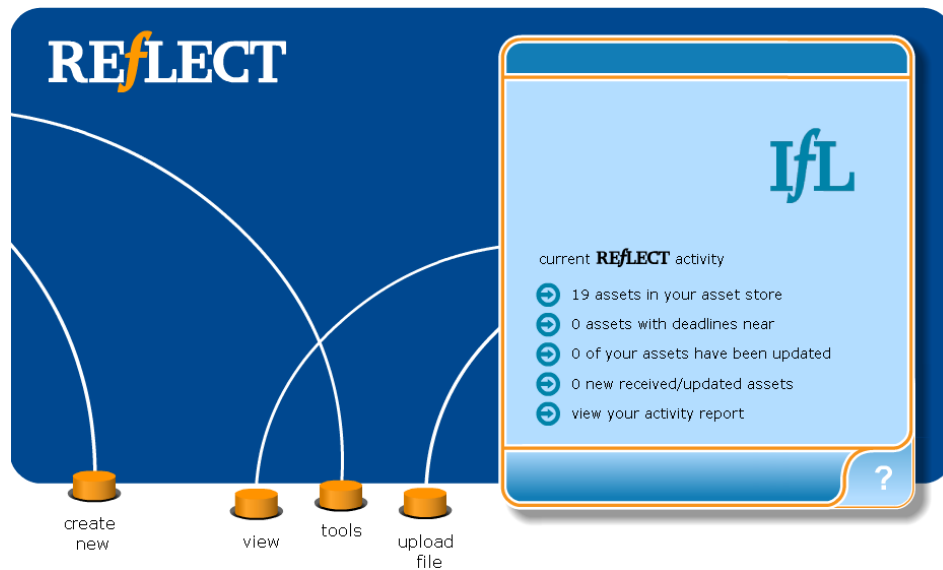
REfLECT

IfL

current REfLECT activity

19 assets in your asset store

0 assets with deadlines near

0 of your assets have been updated

0 new received/updated assets

view your activity report

?

create new

view

tools

upload file